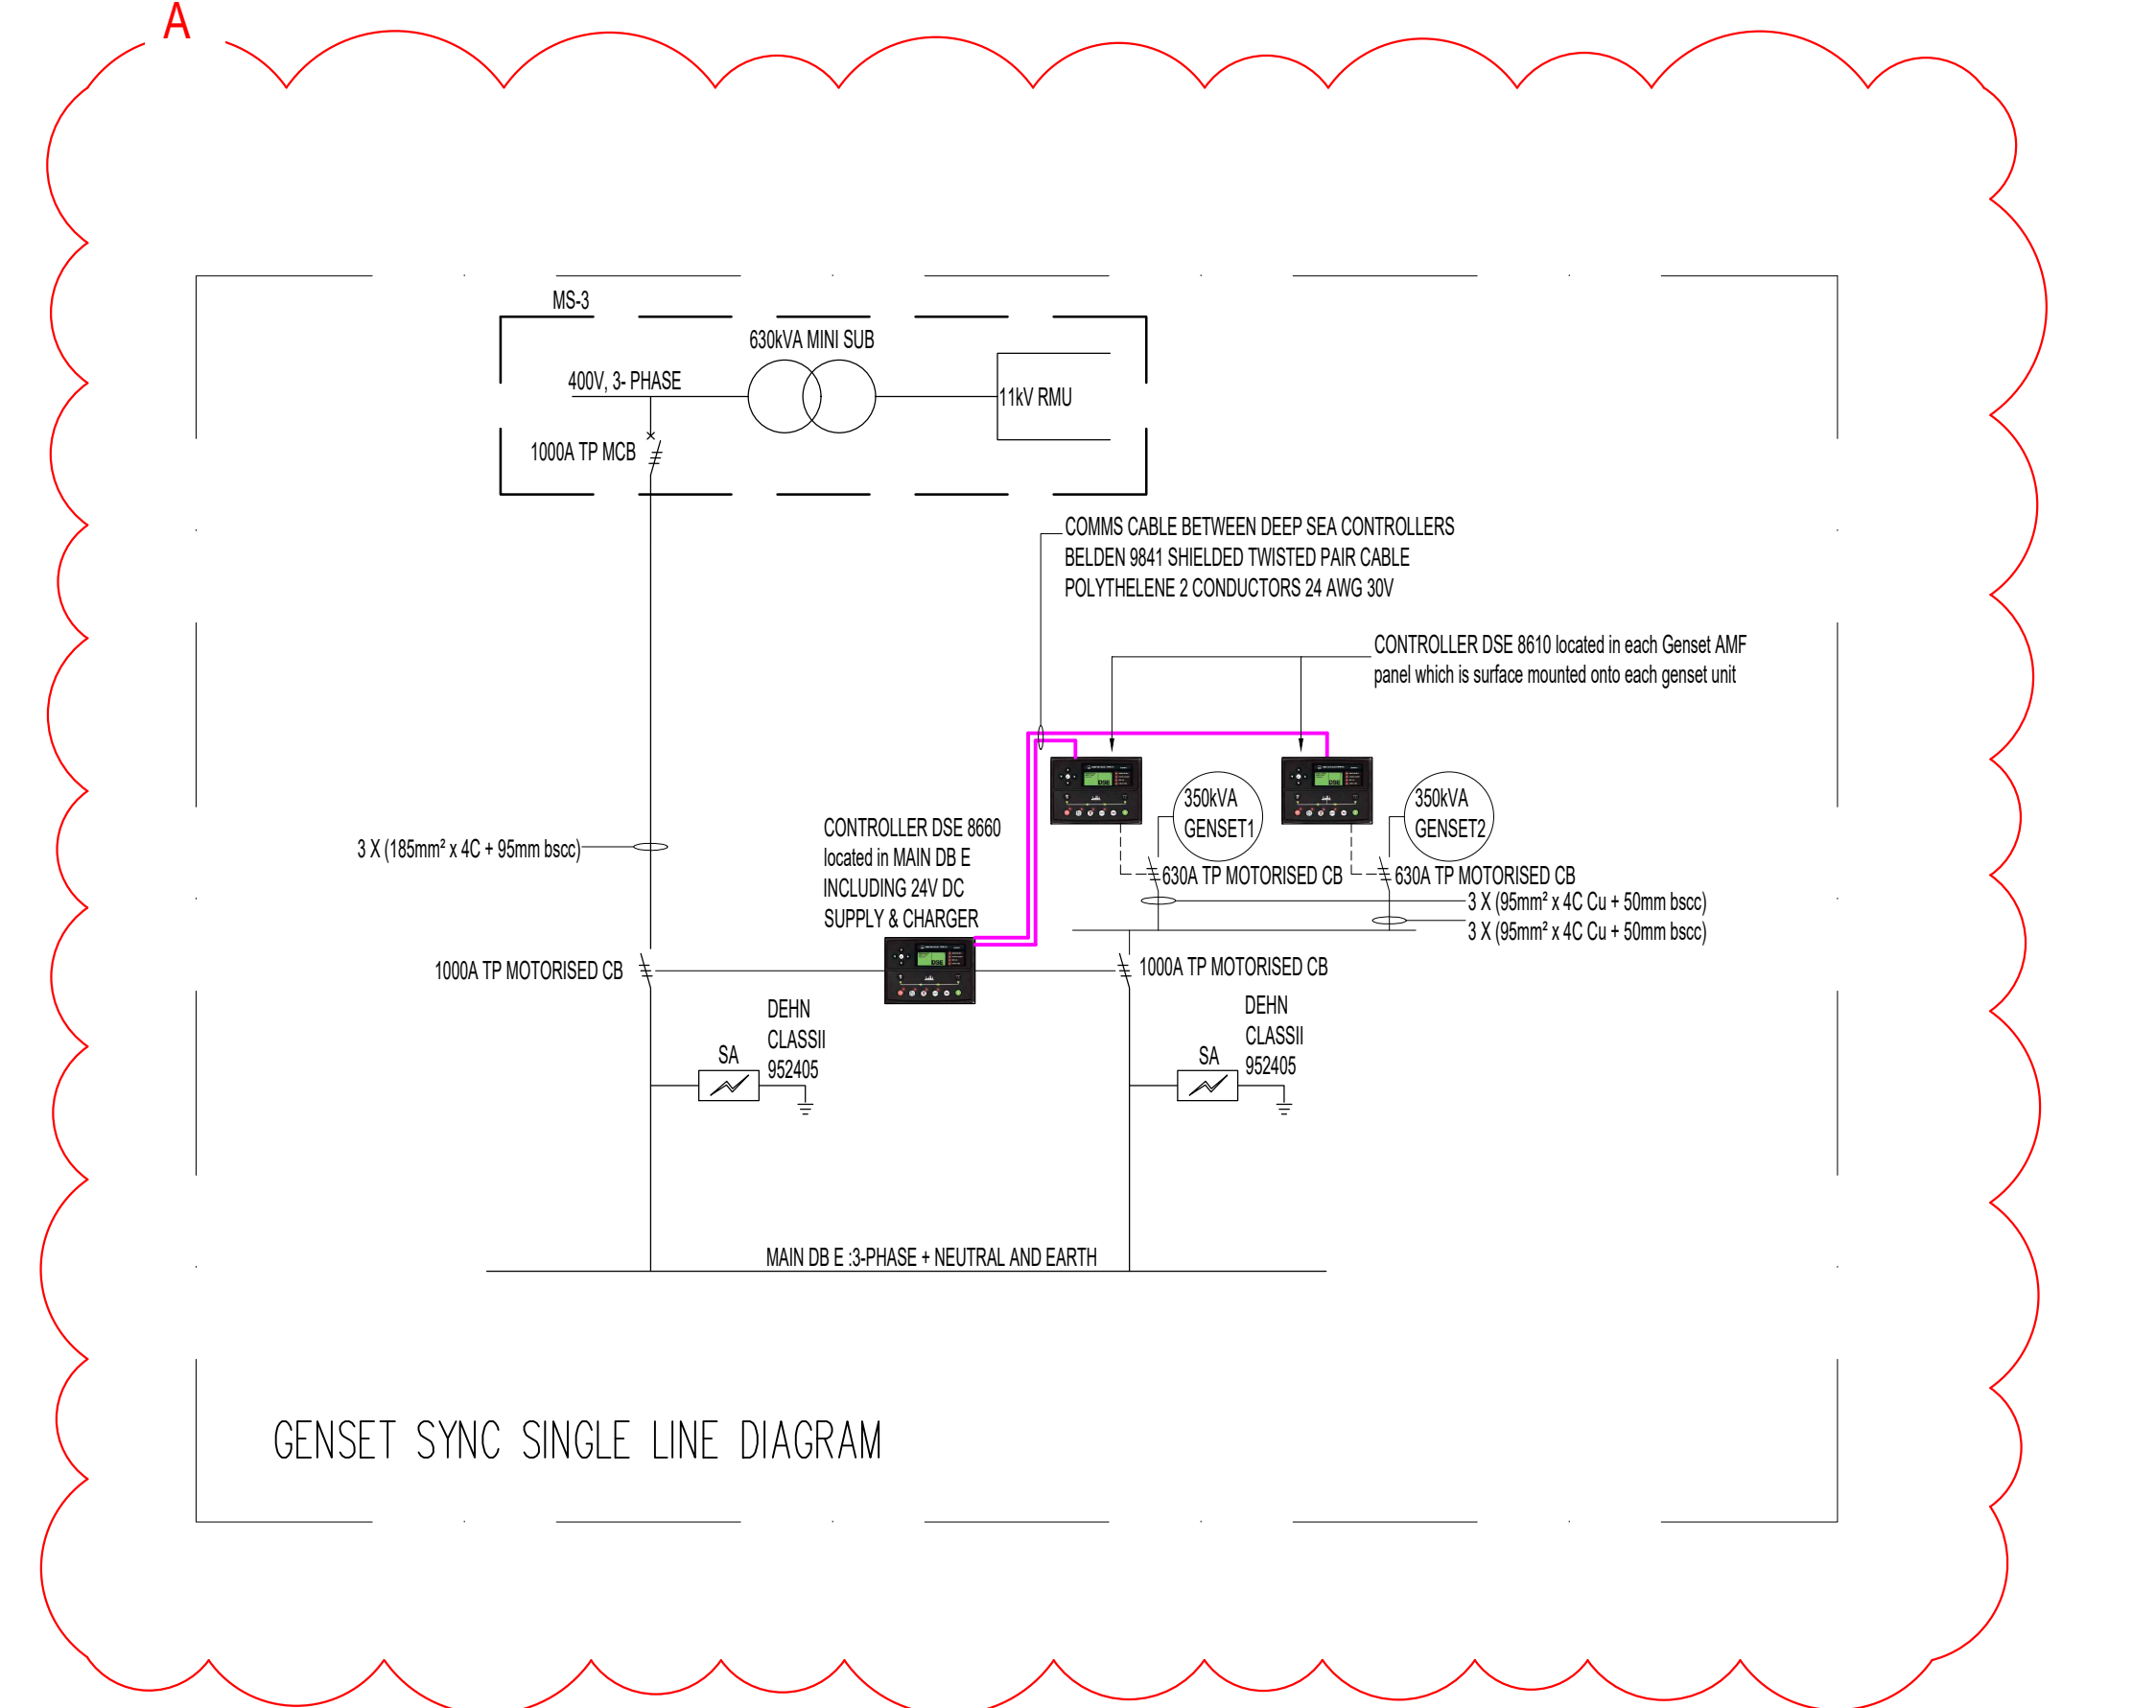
A

MS-3

630kVA MINI SUB

400V, 3- PHASE

11kV RMU

1000A TP MCB

COMMS CABLE BETWEEN DEEP SEA CONTROLLERS
BELDEN 9841 SHIELDED TWISTED PAIR CABLE
POLYTHELENE 2 CONDUCTORS 24 AWG 30V

CONTROLLER DSE 8610 located in each Genset AMF panel which is surface mounted onto each genset unit

350kVA GENSET1

350kVA GENSET2

CONTROLLER DSE 8660 located in MAIN DB E INCLUDING 24V DC SUPPLY & CHARGER

3 X (185mm² x 4C + 95mm bscc)

630A TP MOTORISED CB

630A TP MOTORISED CB

3 X (95mm² x 4C Cu + 50mm bscc)

3 X (95mm² x 4C Cu + 50mm bscc)

1000A TP MOTORISED CB

1000A TP MOTORISED CB

SA

DEHN CLASSII 952405

SA

DEHN CLASSII 952405

MAIN DB E :3-PHASE + NEUTRAL AND EARTH

GENSET SYNC SINGLE LINE DIAGRAM